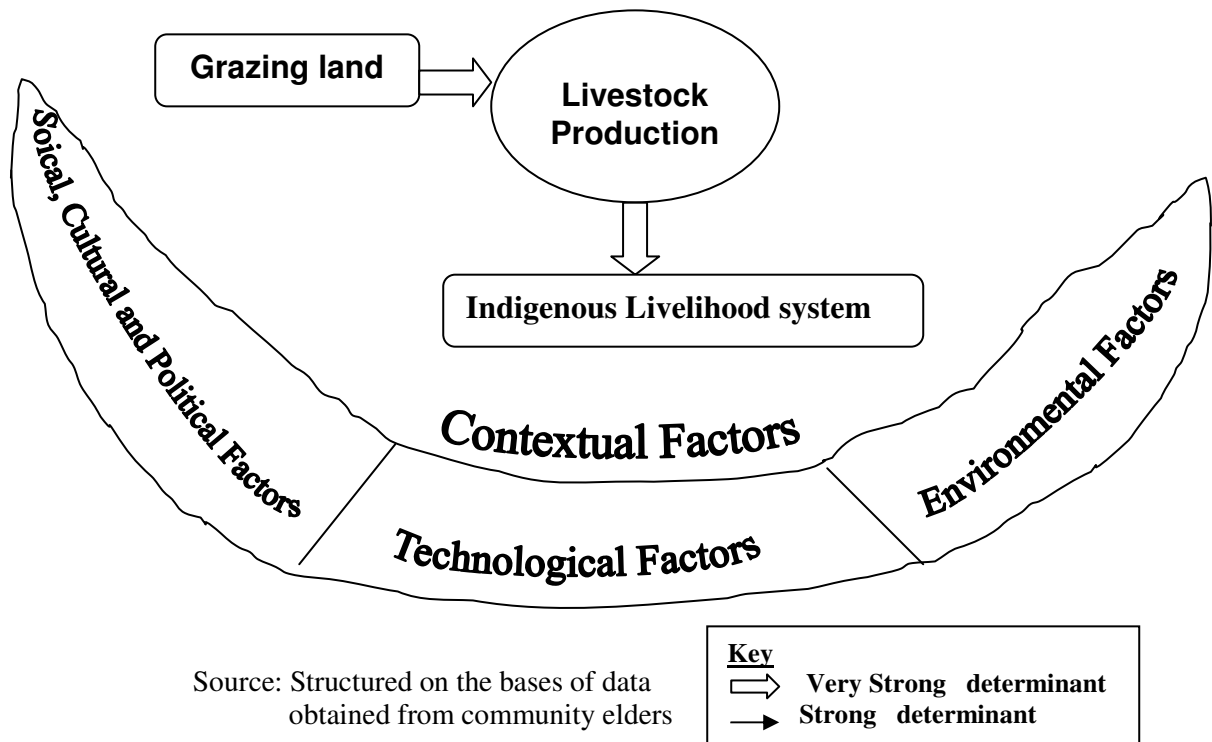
Grazing land

Livestock Production

Indigenous Livelihood system

Soical, Cultural and Political Factors

Contextual Factors

Environmental Factors

Technological Factors

Source: Structured on the bases of data obtained from community elders

Key
Very Strong determinant
Strong determinant